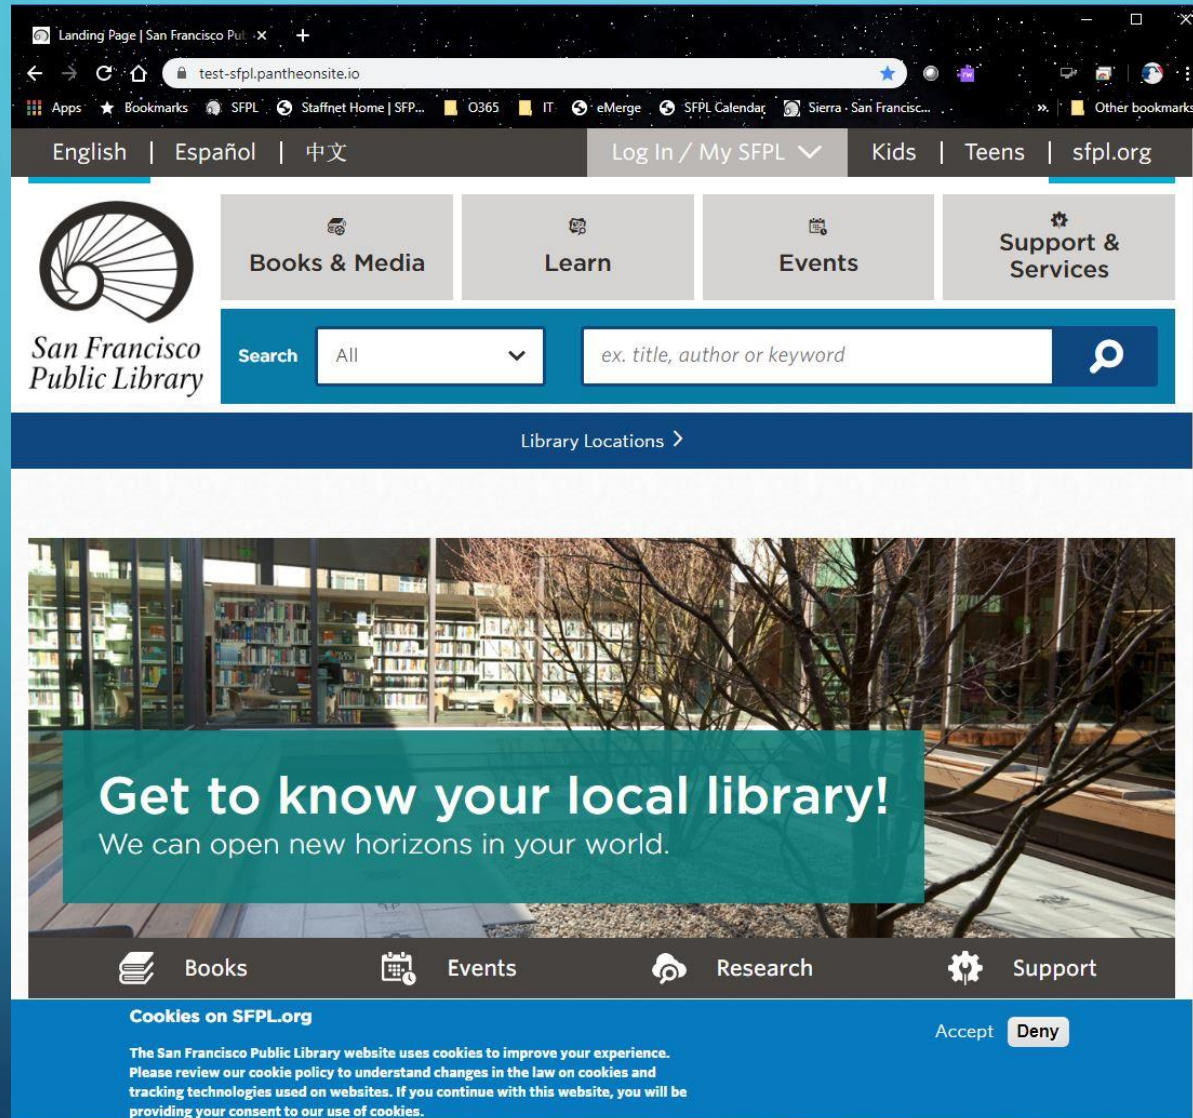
Landing Page | San Francisco Pul ×
test-sfpl.pantheonsite.io
Apps Bookmarks SFPL Staffnet Home | SFP... O365 IT eMerge SFPL Calendar Sierra · San Francisc... » Other bookmarks

English | Español | 中文 Log In / My SFPL Kids | Teens | sfpl.org

San Francisco Public Library

Books & Media
Learn
Events
Support & Services

Search All ex. title, author or keyword

Library Locations >

Get to know your local library!
We can open new horizons in your world.

Books Events Research Support

Cookies on SFPL.org

The San Francisco Public Library website uses cookies to improve your experience. Please review our cookie policy to understand changes in the law on cookies and tracking technologies used on websites. If you continue with this website, you will be providing your consent to our use of cookies.

Accept Deny